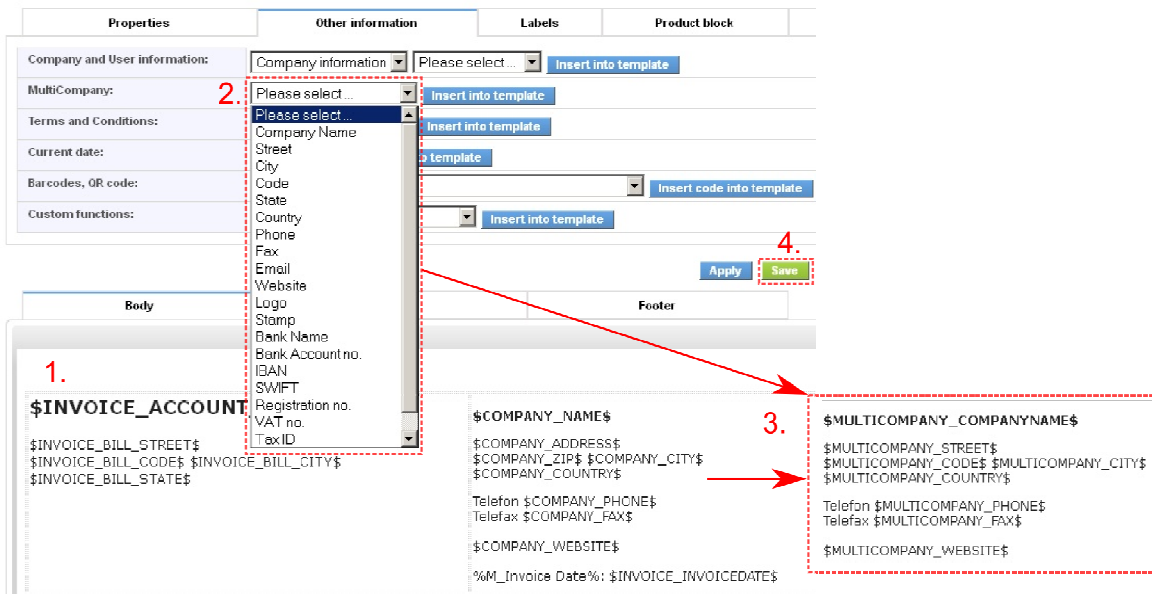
Properties | Other information | Labels | Product block

Company and User information: Company information Please select ... Insert into template

MultiCompany: 2. Please select ... Insert into template

Terms and Conditions: Insert into template

Current date: to template

Barcodes, QR code: Insert code into template

Custom functions: Insert into template

Please select ...
Company Name
Street
City
Code
State
Country
Phone
Fax
Email
Website
Logo
Stamp
Bank Name
Bank Account no.
IBAN
SWIFT
Registration no.
VAT no.
Tax ID

4.
Apply Save

Body | Footer

1.

$INVOICE_ACCOUNT

$INVOICE_BILL_STREET$
$INVOICE_BILL_CODE$ $INVOICE_BILL_CITY$
$INVOICE_BILL_STATE$

$COMPANY_NAME$

$COMPANY_ADDRESS$
$COMPANY_ZIP$ $COMPANY_CITY$
$COMPANY_COUNTRY$

Telefon $COMPANY_PHONE$
Telefax $COMPANY_FAX$

$COMPANY_WEBSITE$

%M_Invoice Date%: $INVOICE_INVOICEDATE$

3.

$MULTICOMPANY_COMPANYNAME$

$MULTICOMPANY_STREET$
$MULTICOMPANY_CODE$ $MULTICOMPANY_CITY$
$MULTICOMPANY_COUNTRY$

Telefon $MULTICOMPANY_PHONE$
Telefax $MULTICOMPANY_FAX$

$MULTICOMPANY_WEBSITE$